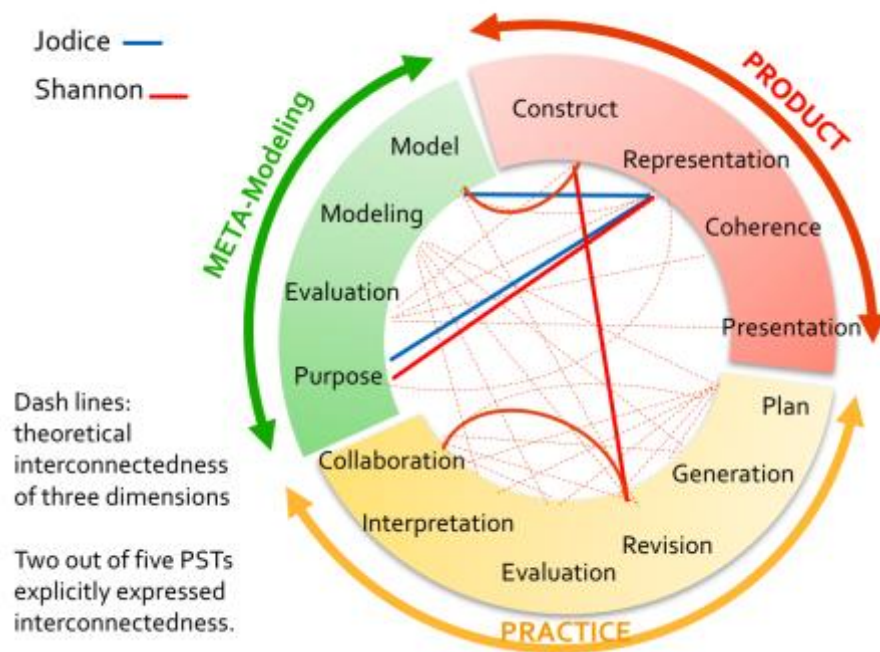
Jodice

Shannon

PRODUCT

META-Modeling

Construct

Model

Representation

Modeling

Coherence

Evaluation

Presentation

Purpose

Plan

Dash lines: theoretical interconnectedness of three dimensions

Collaboration

Generation

Interpretation

Revision

Evaluation

Two out of five PSTs explicitly expressed interconnectedness.

PRACTICE